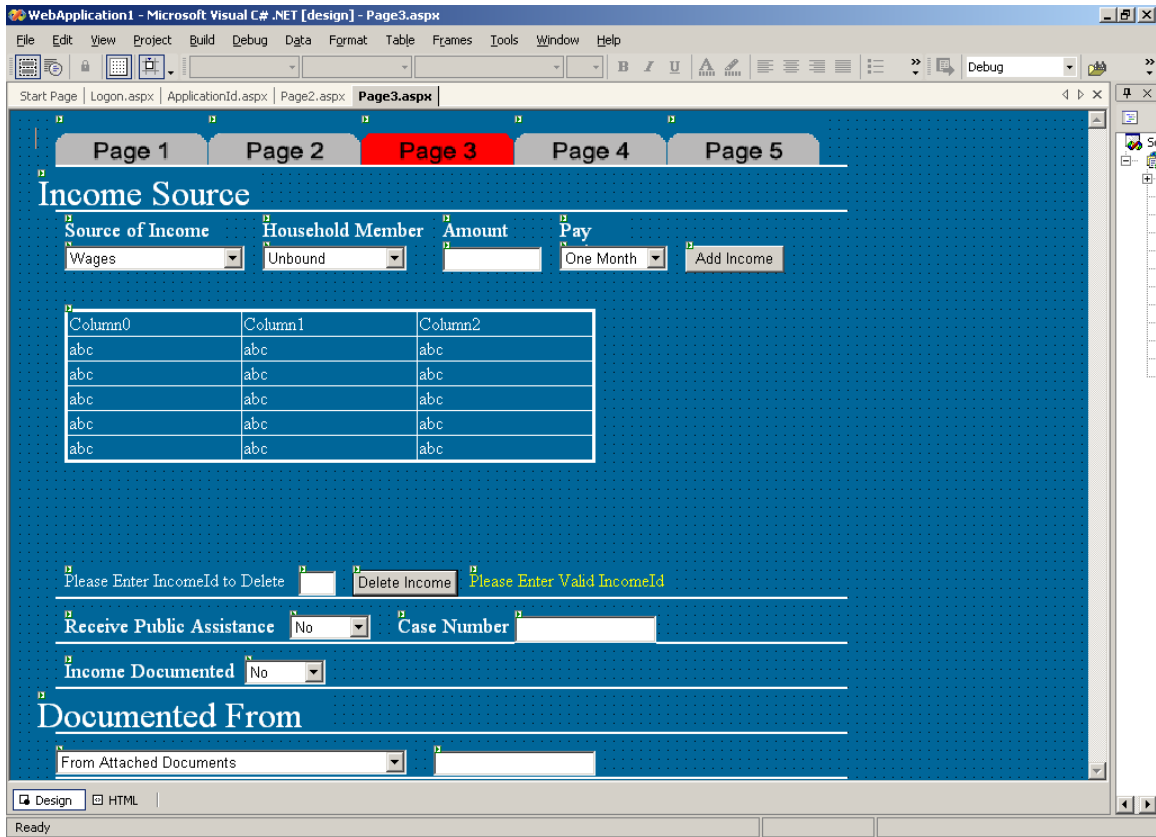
WebApplication1 - Microsoft Visual C# .NET [design] - Page3.aspx

File Edit View Project Build Debug Data Format Table Frames Tools Window Help

Debug

Start Page | Logon.aspx | ApplicationId.aspx | Page2.aspx | Page3.aspx

Page 1 Page 2 Page 3 Page 4 Page 5

Income Source

Source of Income Household Member Amount Pay

Wages Unbound One Month Add Income

| Column0 | Column1 | Column2 |
|---|---|---|
| abc | abc | abc |
| abc | abc | abc |
| abc | abc | abc |
| abc | abc | abc |
| abc | abc | abc |

Please Enter IncomeId to Delete Delete Income Please Enter Valid IncomeId

Receive Public Assistance No Case Number

Income Documented No

Documented From

From Attached Documents

Design HTML

Ready